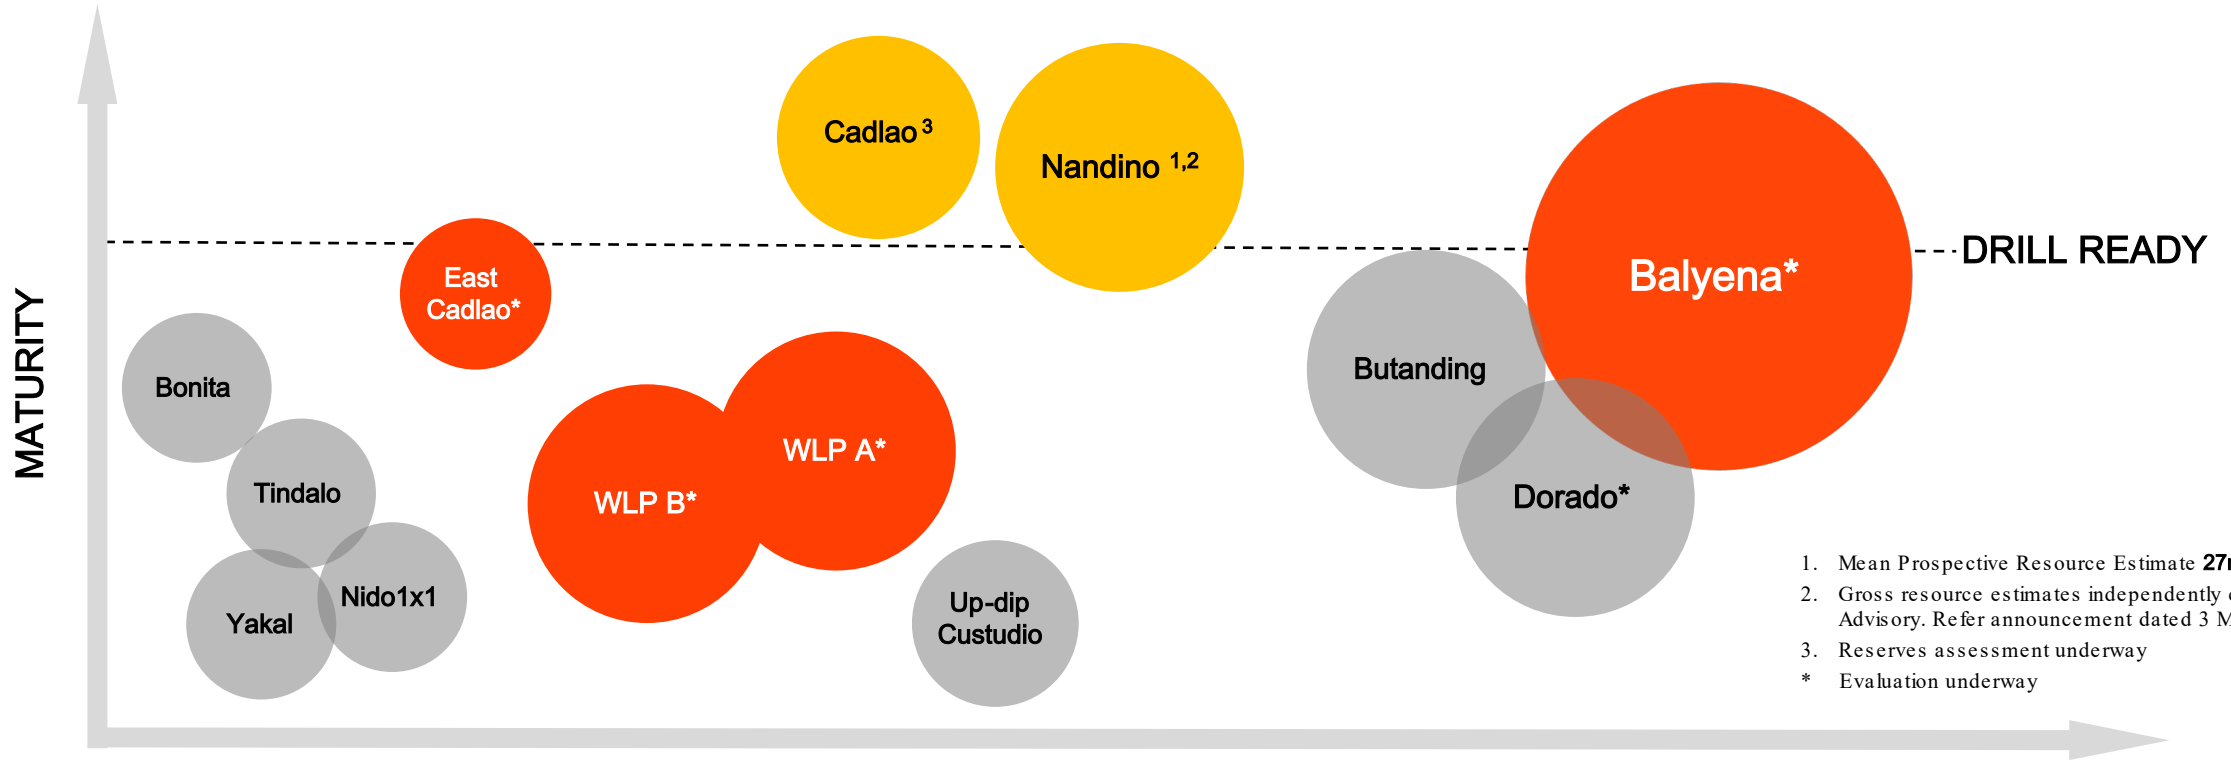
MATURITY

Cadlao $^{3}$

Nandino $^{1,2}$

DRILL READY

East Cadlao*

Balyena*

Bonita

Butanding

WLP A*

Tindalo

WLP B*

Dorado*

Nido1x1

Yakal

Up-dip Custudio

1. Mean Prospective Resource Estimate 27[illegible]
2. Gross resource estimates independently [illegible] Advisory. Refer announcement dated 3 M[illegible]
3. Reserves assessment underway
* Evaluation underway